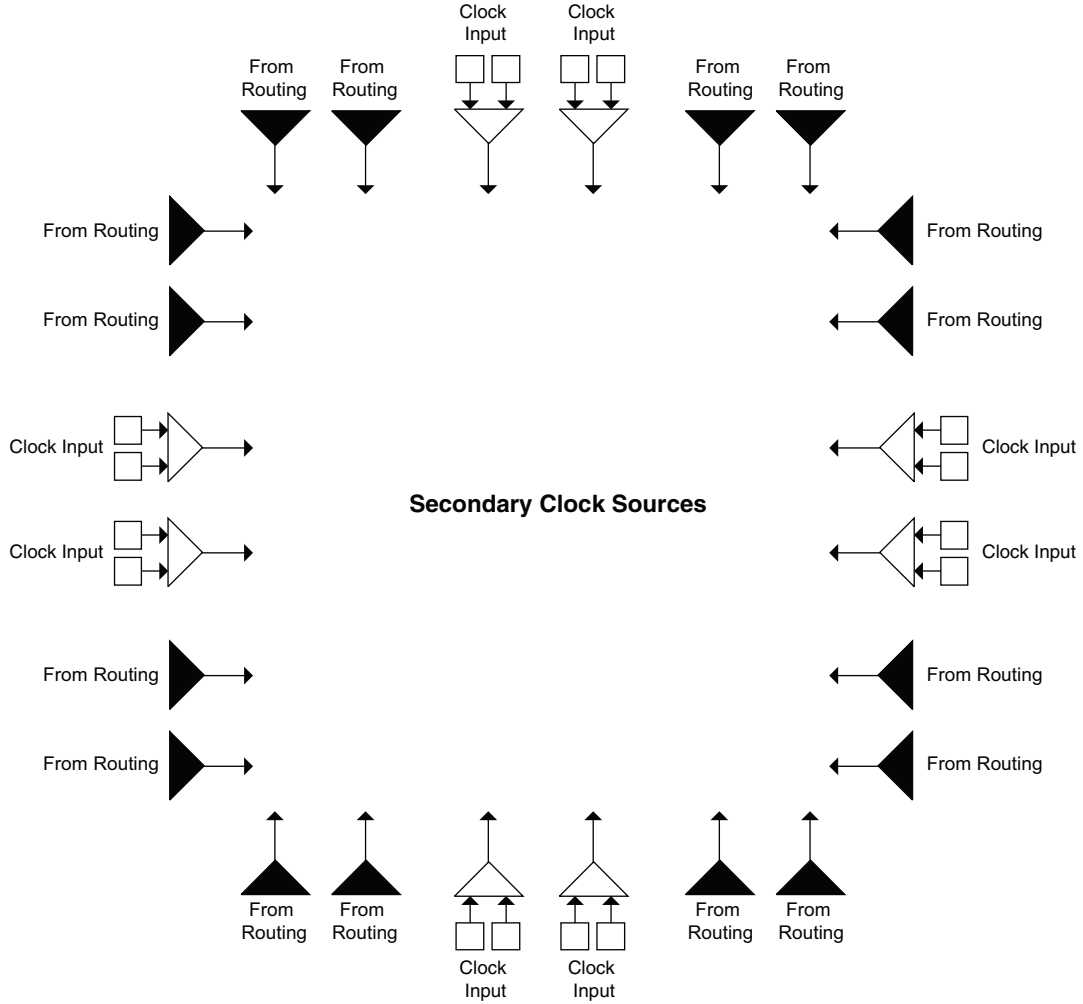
Clock Input

Clock Input

From Routing

From Routing

From Routing

From Routing

From Routing

From Routing

From Routing

From Routing

Clock Input

Clock Input

Secondary Clock Sources

Clock Input

Clock Input

From Routing

From Routing

From Routing

From Routing

From Routing

From Routing

From Routing

From Routing

Clock Input

Clock Input